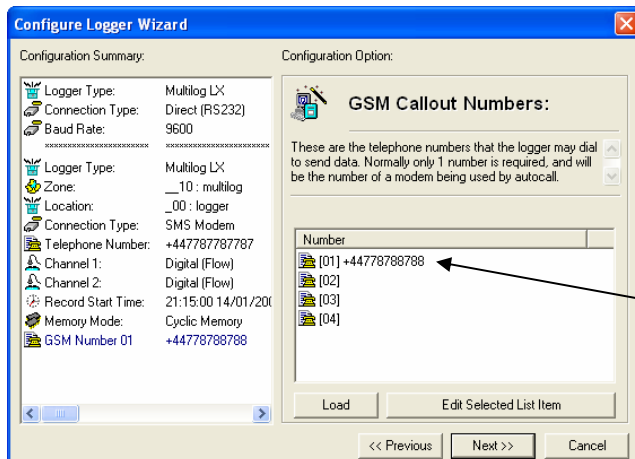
Configure Logger Wizard

Configuration Summary:

| | |
|---|---|
| Logger Type: | Multilog LX |
| Connection Type: | Direct (RS232) |
| Baud Rate: | 9600 |
| ********************** | ********************** |
| Logger Type: | Multilog LX |
| Zone: | __10 : multilog |
| Location: | _00 : logger |
| Connection Type: | SMS Modem |
| Telephone Number: | +447787787787 |
| Channel 1: | Digital (Flow) |
| Channel 2: | Digital (Flow) |
| Record Start Time: | 21:15:00 14/01/20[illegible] |
| Memory Mode: | Cyclic Memory |
| GSM Number 01 | +44778788788 |

Configuration Option:

GSM Callout Numbers:

These are the telephone numbers that the logger may dial to send data. Normally only 1 number is required, and will be the number of a modem being used by autocall.

| Number |
|---|
| [01] +44778788788 |
| [02] |
| [03] |
| [04] |

Load

Edit Selected List Item

<< Previous

Next >>

Cancel